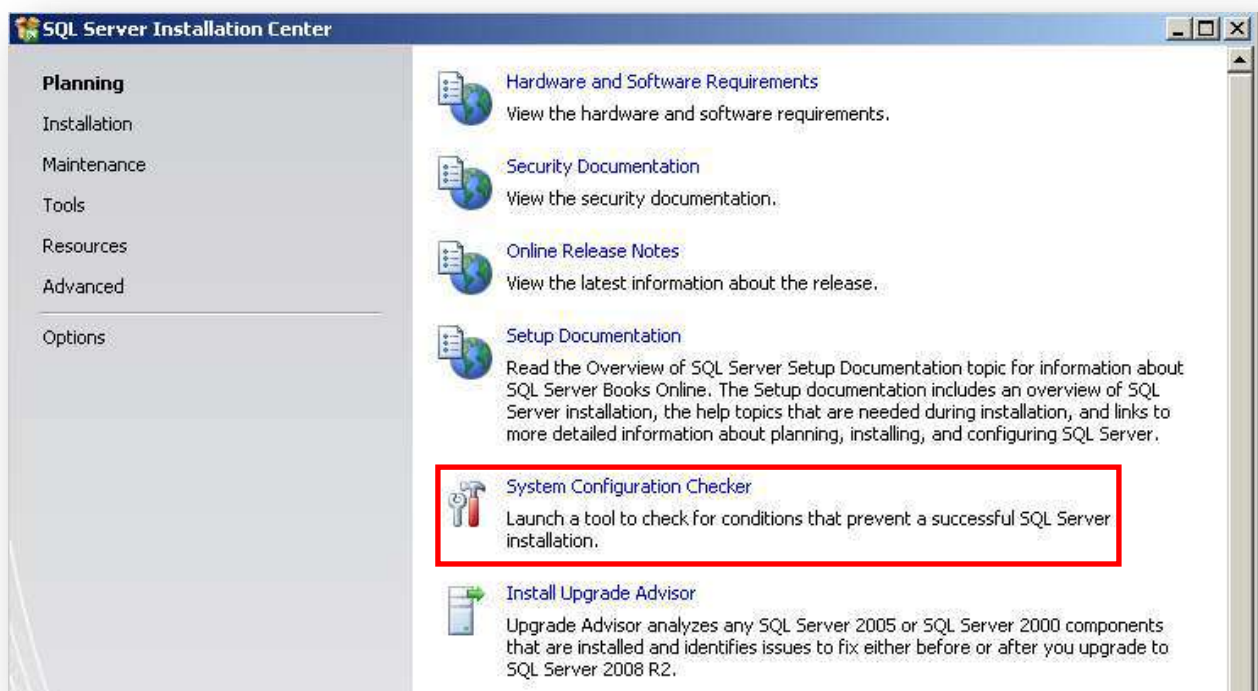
SQL Server Installation Center

Planning
Installation
Maintenance
Tools
Resources
Advanced
Options

Hardware and Software Requirements
View the hardware and software requirements.

Security Documentation
View the security documentation.

Online Release Notes
View the latest information about the release.

Setup Documentation
Read the Overview of SQL Server Setup Documentation topic for information about SQL Server Books Online. The Setup documentation includes an overview of SQL Server installation, the help topics that are needed during installation, and links to more detailed information about planning, installing, and configuring SQL Server.

System Configuration Checker
Launch a tool to check for conditions that prevent a successful SQL Server installation.

Install Upgrade Advisor
Upgrade Advisor analyzes any SQL Server 2005 or SQL Server 2000 components that are installed and identifies issues to fix either before or after you upgrade to SQL Server 2008 R2.